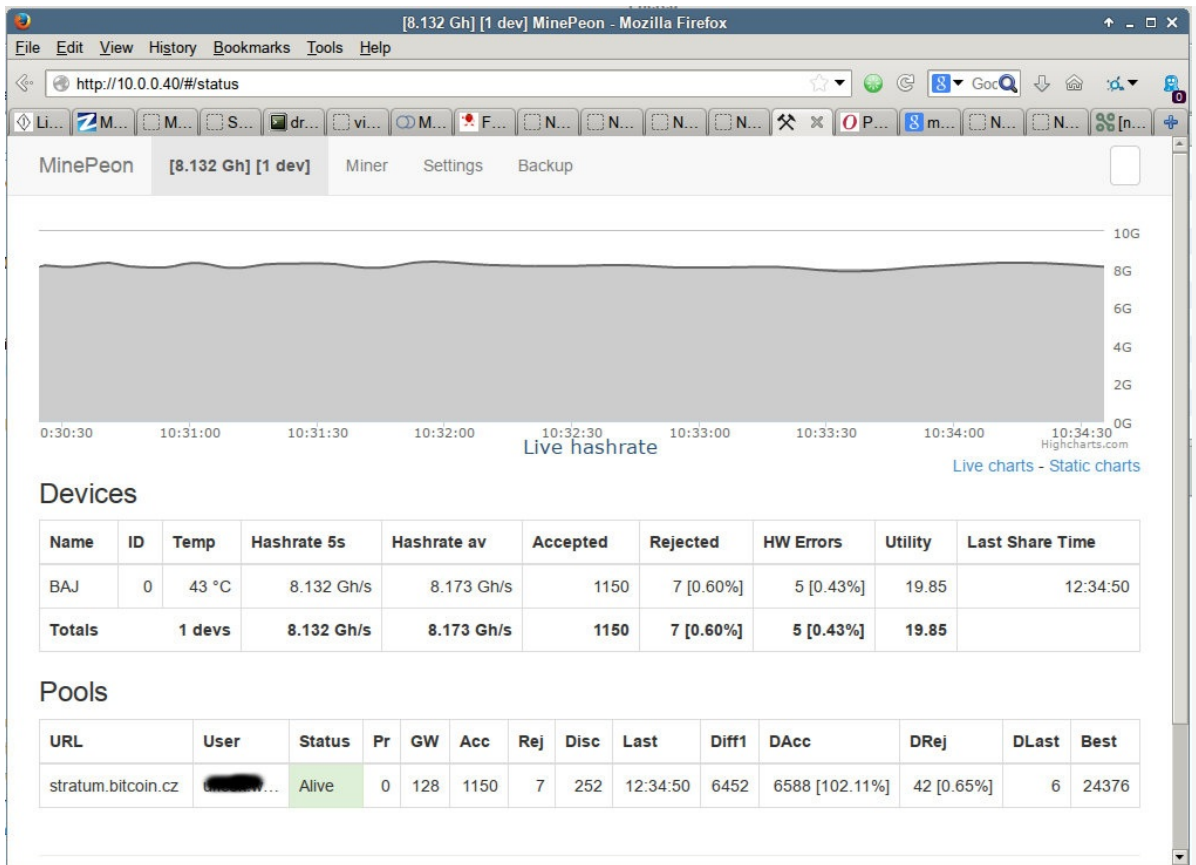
[8.132 Gh] [1 dev] MinePeon - Mozilla Firefox

File Edit View History Bookmarks Tools Help

http://10.0.0.40/#/status

Li... M... M... S... dr... vi... M... F... N... N... N... N... P... m... N... N... [n...

MinePeon [8.132 Gh] [1 dev] Miner Settings Backup

10G
8G
6G
4G
2G
0G

0:30:30 10:31:00 10:31:30 10:32:00 10:32:30 10:33:00 10:33:30 10:34:00 10:34:30

Highcharts.com

Live hashrate

Live charts - Static charts

Devices

| Name | ID | Temp | Hashrate 5s | Hashrate av | Accepted | Rejected | HW Errors | Utility | Last Share Time |
|---|---|---|---|---|---|---|---|---|---|
| BAJ | 0 | 43 °C | 8.132 Gh/s | 8.173 Gh/s | 1150 | 7 [0.60%] | 5 [0.43%] | 19.85 | 12:34:50 |
| Totals | 1 devs | | 8.132 Gh/s | 8.173 Gh/s | 1150 | 7 [0.60%] | 5 [0.43%] | 19.85 | |

Pools

| URL | User | Status | Pr | GW | Acc | Rej | Disc | Last | Diff1 | DAcc | DRej | DLast | Best |
|---|---|---|---|---|---|---|---|---|---|---|---|---|---|
| stratum.bitcoin.cz | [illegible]w... | Alive | 0 | 128 | 1150 | 7 | 252 | 12:34:50 | 6452 | 6588 [102.11%] | 42 [0.65%] | 6 | 24376 |